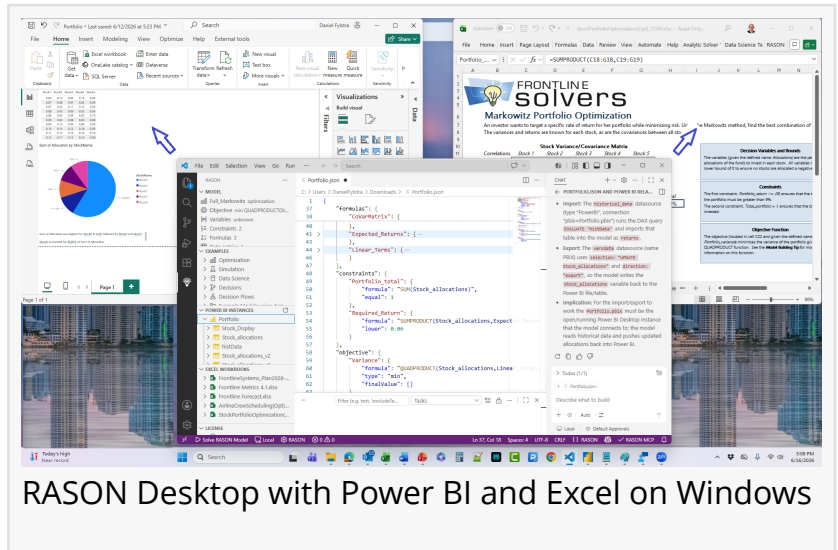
Portfolio • Last saved: 6/12/2026 at 5:23 PM

Search

Daniel Fylstra

File Home Insert Modeling View Optimize Help External tools

Share

Excel workbook
OneLake catalog
SQL Server
Enter data
Dataverse
Recent sources

Transform data
Refresh
New visual
Text box
More visuals
New measure
Quick measure

Clipboard Data Queries Insert Calculations Sensitivity

Visualizations

Build visual

Filters

Data

Sum of Allocation by StockName

Page 1 of 1

Page 1

Frontline Solvers

Markowitz Portfolio Optimization

An investor wants to target a specific rate of return for her portfolio while minimizing risk. Using the Markowitz method, find the best combination of

The variances and returns are known for each stock, as are the covariances between all sto

Portfolio_...

=SUMPRODUCT(C18:G18,C19:G19)

File Home Insert Page Layout Formulas Data Review View Automate Help Analytic Solver Data Science RASON

Stock Variance/Covariance Matrix

Correlations Stock 1 Stock 2 Stock 3 Stock 4 Stock 5

Decision Variables and Bounds

Constraints

Objective Function

File Edit Selection View Go Run

Search

RASON

MODEL

Full_Markowitz optimization

Objective min QUADPRODUCT(St...

Variables unknown

Constraints 2

Formulas 3

Data 4

EXAMPLES

Optimization

Simulation

Data Science

Decisions

Decision Flows

POWER BI INSTANCES

Portfolios

Stock_Display

Stock_allocations

histData

Stock_allocations_v2

EXCEL WORKBOOKS

FrontlineSystems_Plan2026...

Frontline Metrics 4.1.xlsx

Frontline Forecast.xlsx

AirlineCrewScheduling(Opt)...

StockPortfolioOptimization(...

LICENSE

Portfolio.json

C: > Users > DanielFylstra > Downloads > Portfolio.json > ...

{
  "formulas": {
    "CovarMatrix": {
    },
    "Expected_Returns": {
    },
    "Linear_Terms": {
    }
  },
  "constraints": {
    "Portfolio_total": {
      "formula": "SUM(Stock_allocations)",
      "equal": 1
    },
    "Required_Return": {
      "formula": "SUMPRODUCT(Stock_allocations,Expect...
      "lower": 0.06
    }
  },
  "objective": {
    "Variance": {
      "formula": "QUADPRODUCT(Stock_allocations,Linea...
      "type": "min",
      "finalValue": []

CHAT

PORTFOLIO.JSON AND POWER BI RELA...

Import: The historical_data datasource (type "PowerBI", connection "pbix=Portfolio.pbix") runs the DAX query EVALUATE 'histData' and imports that table into the model as returns.

Export: The variable datasource (same PBIX) uses selection: "UPDATE stock_allocations" and direction: "export", so the model writes the Stock_allocations variable back to the Power BI file/table.

Implication: For the import/export to work the Portfolio.pbix must be the open/running Power BI Desktop instance that the model connects to; the model reads historical data and pushes updated allocations back into Power BI.

Todos (1/1)

Portfolio.json

Describe what to build

Auto

Local

Default Approvals

Filter (e.g. text, !exclude, \escape)

Tasks

Solve RASON Model Local RASON

Ln 37, Col 18 Spaces: 4 UTF-8 CRLF RASON RASON MCP

Today's high
New record

Search

3:08 PM
6/16/2026

RASON Desktop with Power BI and Excel on Windows